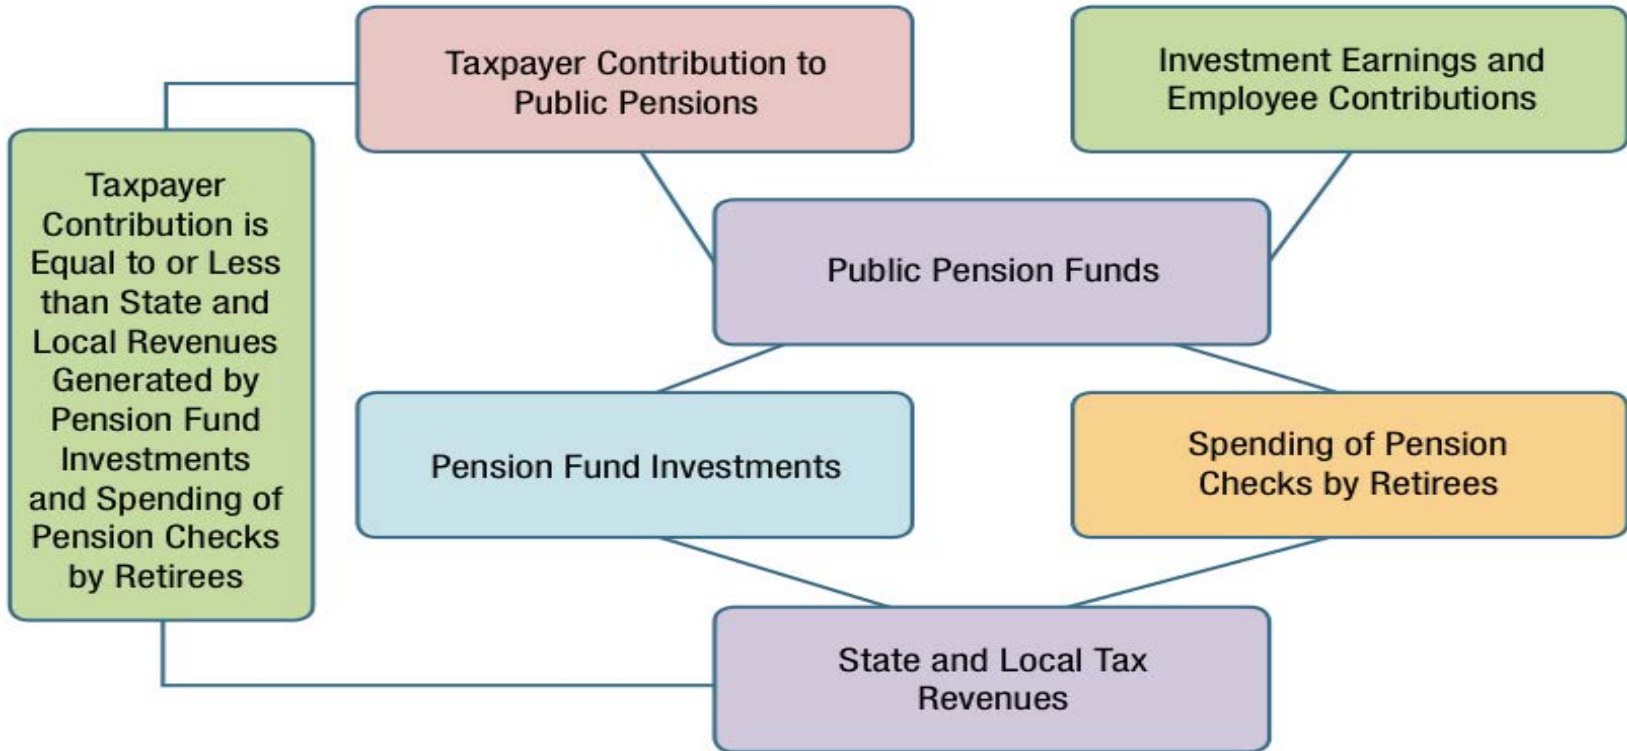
Taxpayer Contribution to Public Pensions

Investment Earnings and Employee Contributions

Taxpayer Contribution is Equal to or Less than State and Local Revenues Generated by Pension Fund Investments and Spending of Pension Checks by Retirees

Public Pension Funds

Pension Fund Investments

Spending of Pension Checks by Retirees

State and Local Tax Revenues